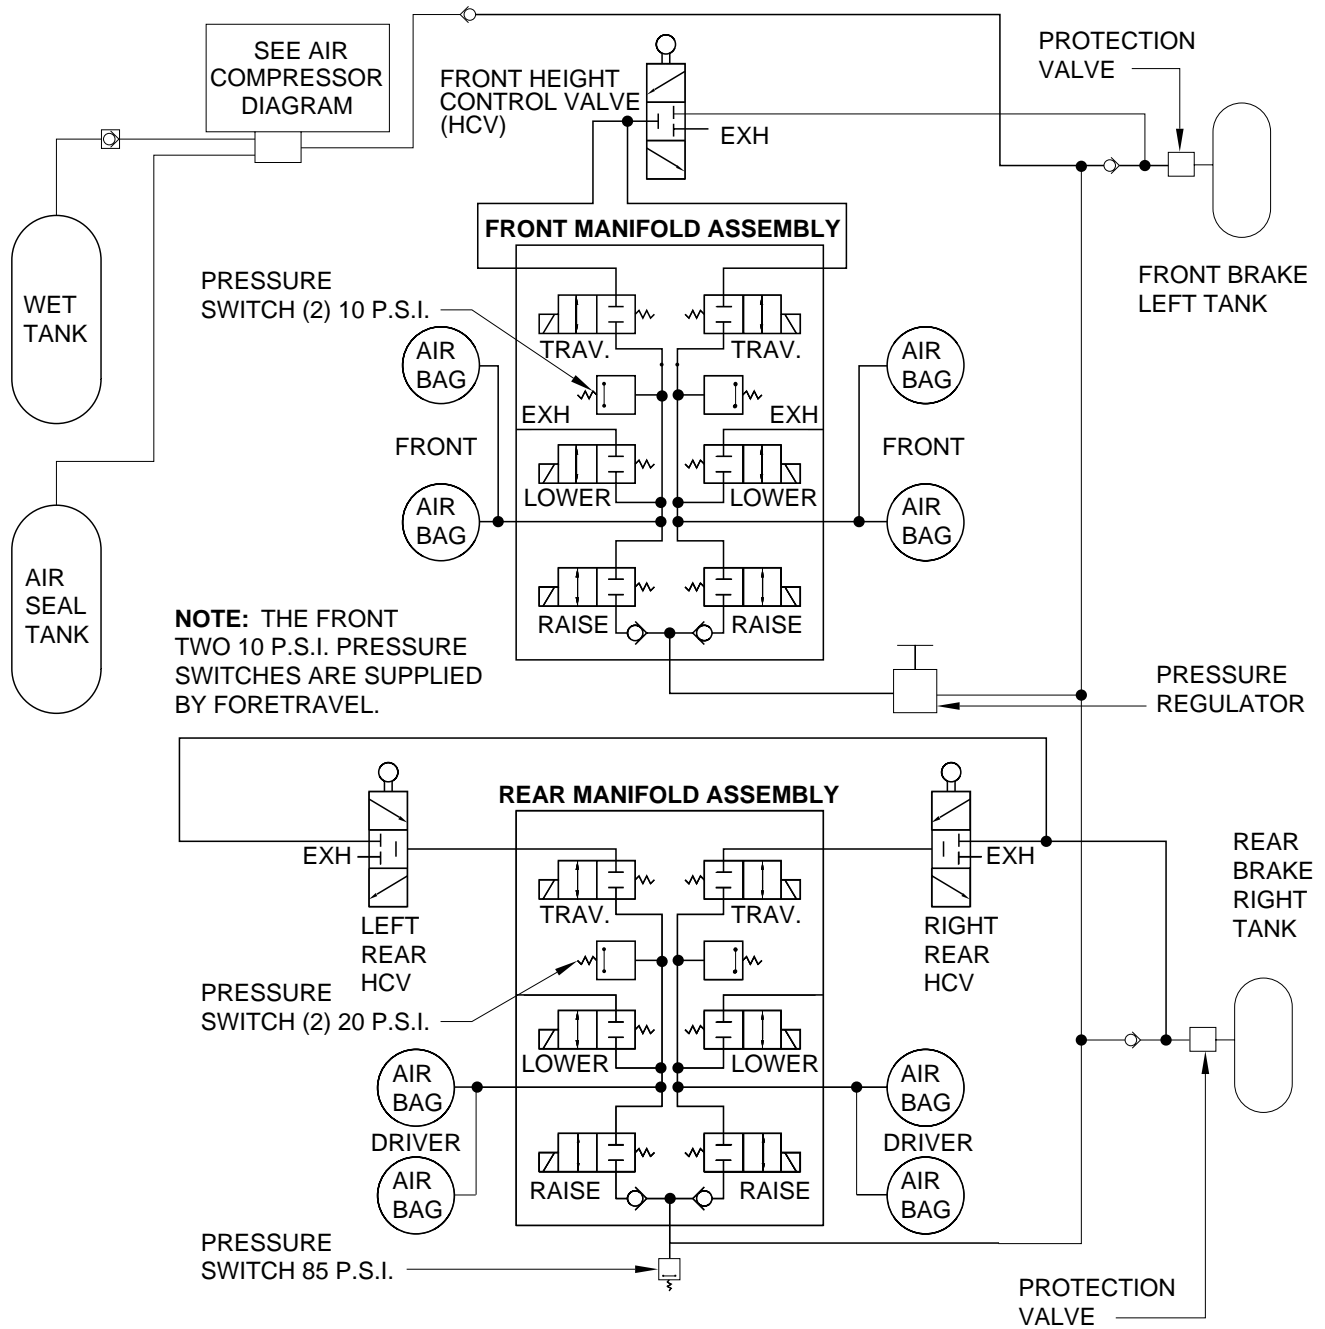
SEE AIR COMPRESSOR DIAGRAM

FRONT HEIGHT CONTROL VALVE (HCV)

EXH

PROTECTION VALVE

WET TANK

FRONT BRAKE LEFT TANK

FRONT MANIFOLD ASSEMBLY

PRESSURE SWITCH (2) 10 P.S.I.

TRAV.

TRAV.

AIR BAG

AIR BAG

EXH

EXH

FRONT

FRONT

LOWER

LOWER

AIR BAG

AIR BAG

AIR SEAL TANK

RAISE

RAISE

**NOTE:** THE FRONT TWO 10 P.S.I. PRESSURE SWITCHES ARE SUPPLIED BY FORETRAVEL.

PRESSURE REGULATOR

REAR MANIFOLD ASSEMBLY

EXH

EXH

REAR BRAKE RIGHT TANK

TRAV.

TRAV.

LEFT REAR HCV

RIGHT REAR HCV

PRESSURE SWITCH (2) 20 P.S.I.

LOWER

LOWER

AIR BAG

AIR BAG

DRIVER

DRIVER

AIR BAG

AIR BAG

RAISE

RAISE

PRESSURE SWITCH 85 P.S.I.

PROTECTION VALVE